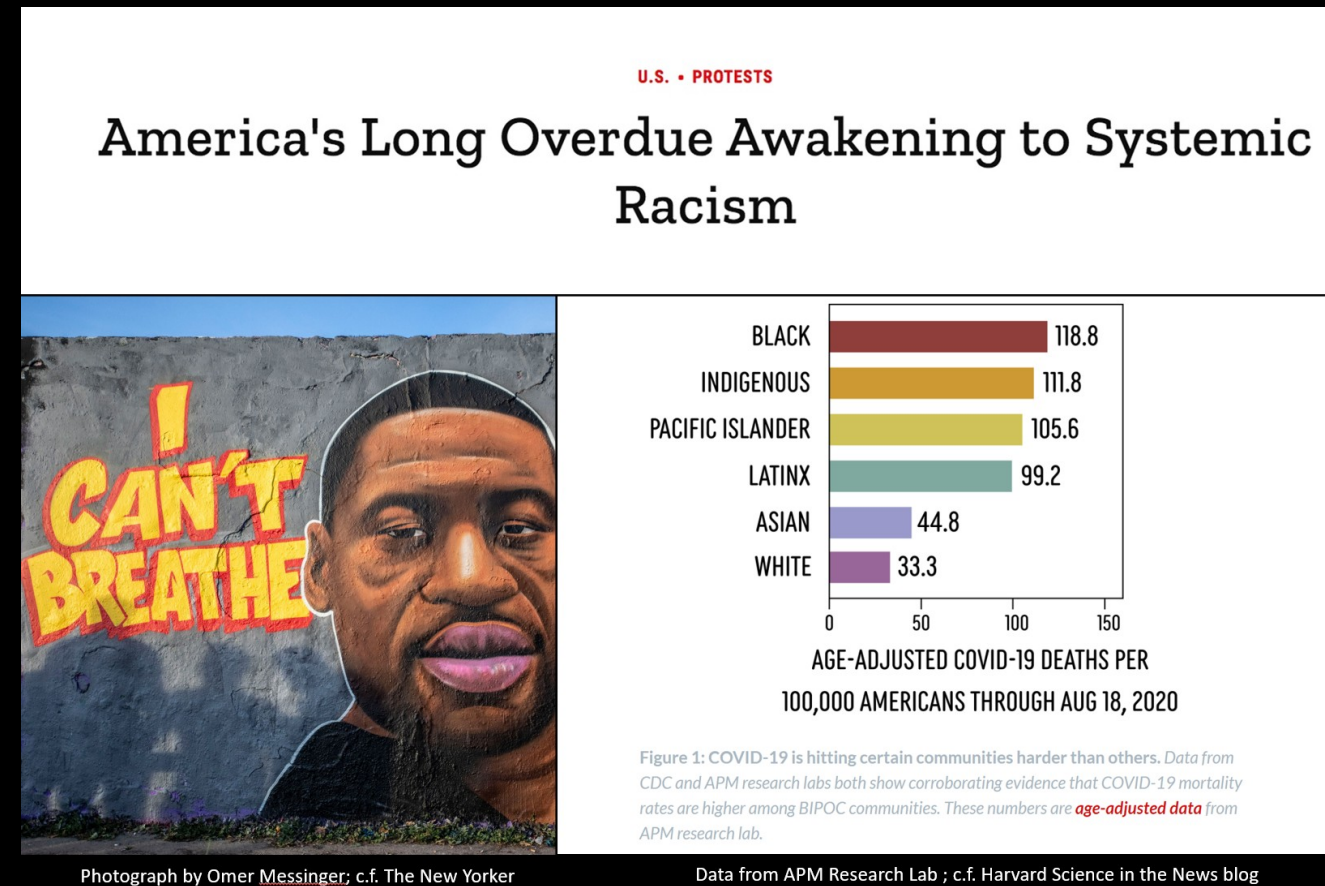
U.S. • PROTESTS

America's Long Overdue Awakening to Systemic Racism

I CAN'T BREATHE

| | |
|---|---|
| BLACK | 118.8 |
| INDIGENOUS | 111.8 |
| PACIFIC ISLANDER | 105.6 |
| LATINX | 99.2 |
| ASIAN | 44.8 |
| WHITE | 33.3 |

0 50 100 150

AGE-ADJUSTED COVID-19 DEATHS PER 100,000 AMERICANS THROUGH AUG 18, 2020

Figure 1: COVID-19 is hitting certain communities harder than others. Data from CDC and APM research labs both show corroborating evidence that COVID-19 mortality rates are higher among BIPOC communities. These numbers are age-adjusted data from APM research lab.

Photograph by Omer Messinger; c.f. The New Yorker

Data from APM Research Lab ; c.f. Harvard Science in the News blog